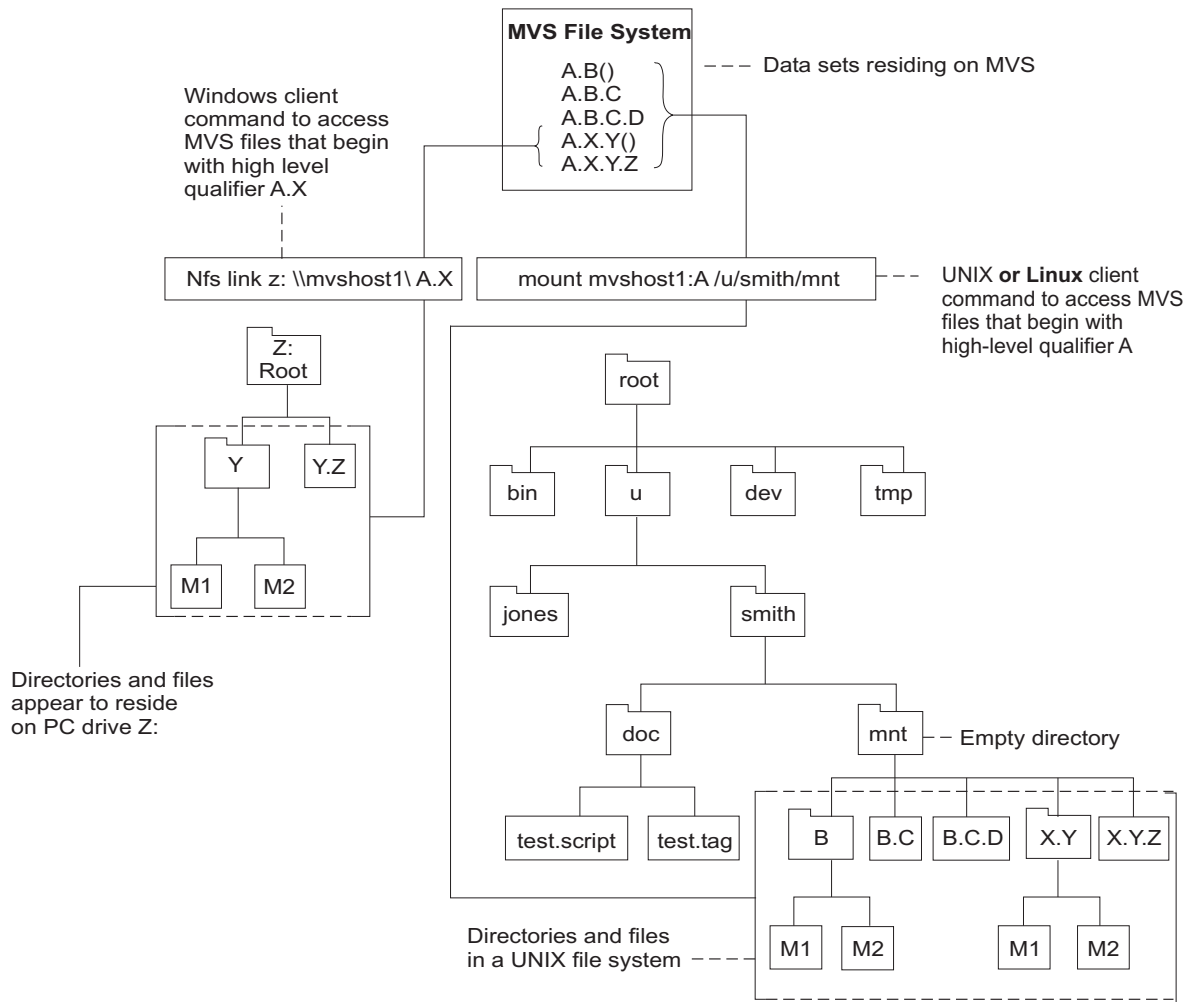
MVS File System

A.B()
A.B.C
A.B.C.D
A.X.Y()
A.X.Y.Z

Data sets residing on MVS

Windows client command to access MVS files that begin with high level qualifier A.X

Nfs link z: \\mvshost1\ A.X

mount mvshost1:A /u/smith/mnt

UNIX **or Linux** client command to access MVS files that begin with high-level qualifier A

Z: Root

Y

Y.Z

M1

M2

Directories and files appear to reside on PC drive Z:

root

bin

u

dev

tmp

jones

smith

doc

mnt

Empty directory

test.script

test.tag

B

B.C

B.C.D

X.Y

X.Y.Z

M1

M2

M1

M2

Directories and files in a UNIX file system